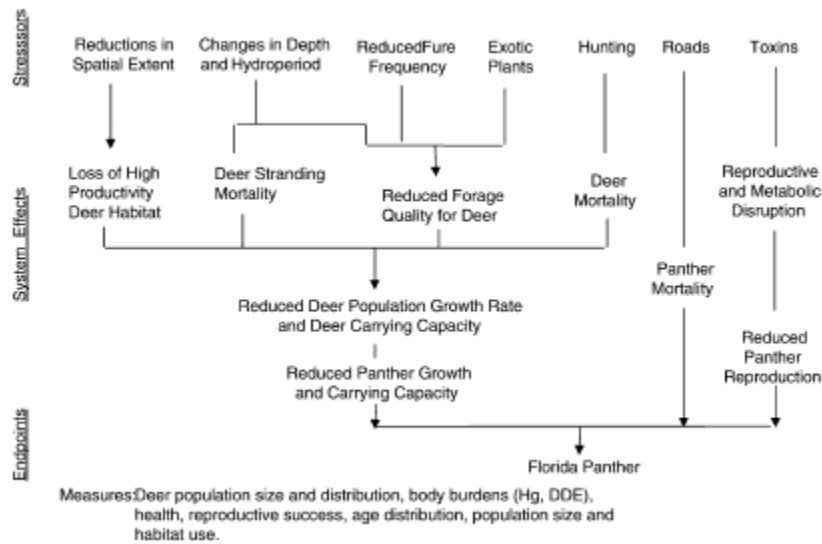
Stressors

Reductions in Spatial Extent

Changes in Depth and Hydroperiod

ReducedFure Frequency

Exotic Plants

Hunting

Roads

Toxins

System Effects

Loss of High Productivity Deer Habitat

Deer Stranding Mortality

Reduced Forage Quality for Deer

Deer Mortality

Reproductive and Metabolic Disruption

Panther Mortality

Reduced Deer Population Growth Rate and Deer Carrying Capacity

Reduced Panther Growth and Carrying Capacity

Reduced Panther Reproduction

Endpoints

Florida Panther

Measures:Deer population size and distribution, body burdens (Hg, DDE), health, reproductive success, age distribution, population size and habitat use.